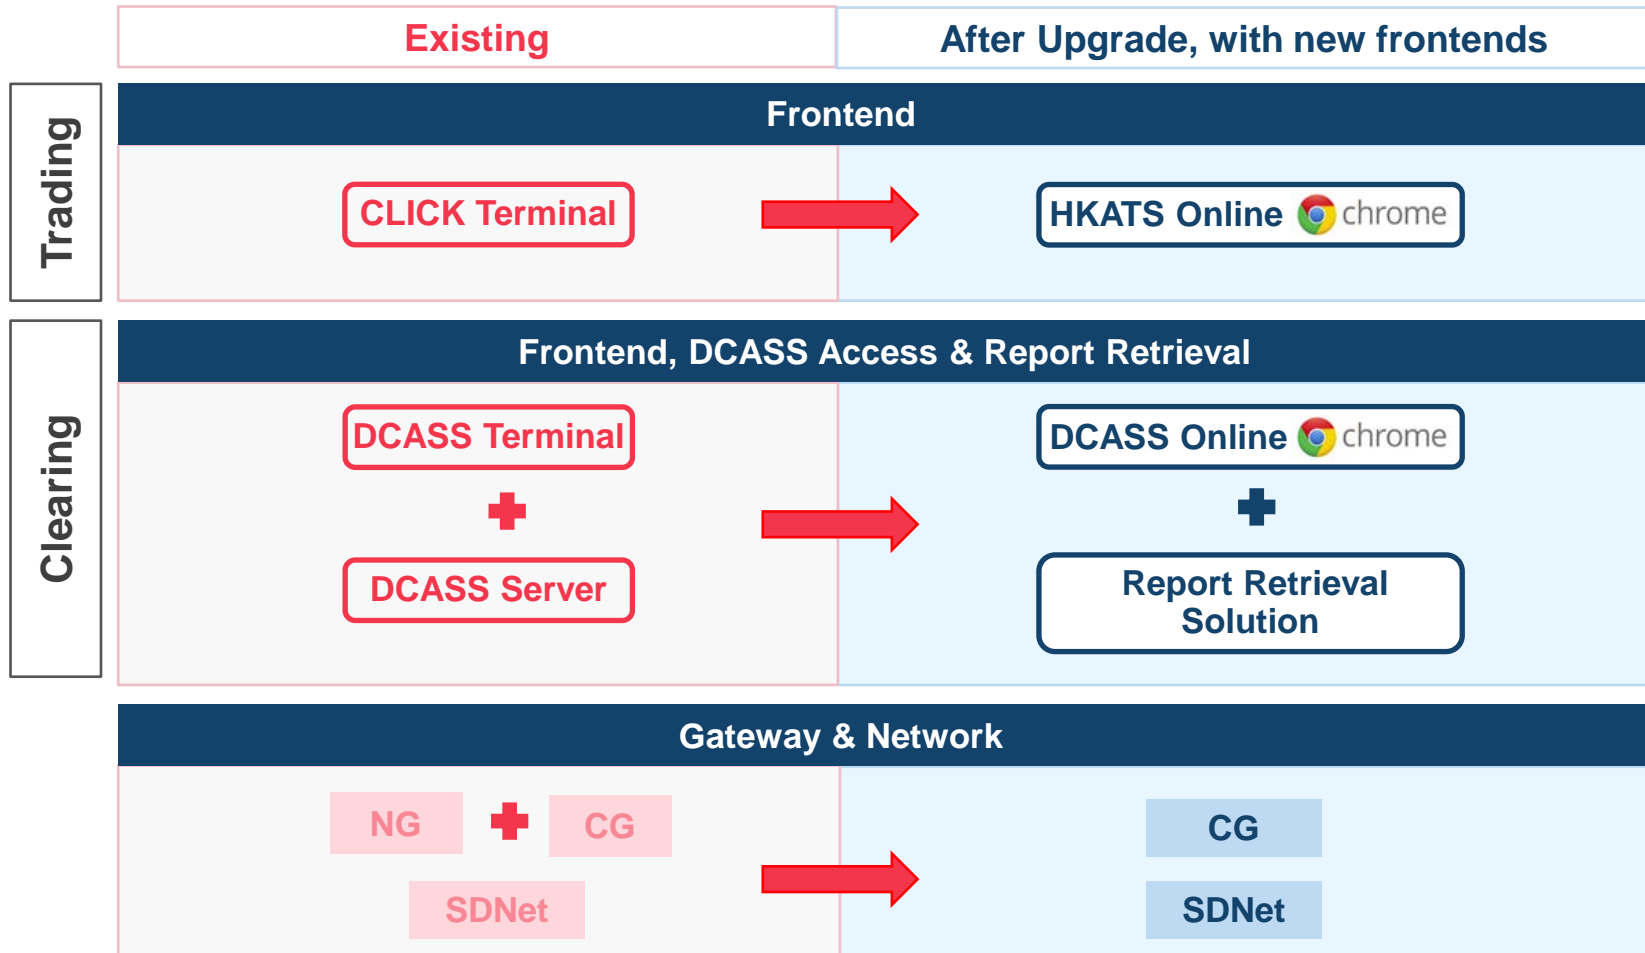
Existing

After Upgrade, with new frontends

Trading

Frontend

CLICK Terminal

HKATS Online chrome

Clearing

Frontend, DCASS Access & Report Retrieval

DCASS Terminal

DCASS Server

DCASS Online chrome

Report Retrieval Solution

Gateway & Network

NG

CG

SDNet

CG

SDNet